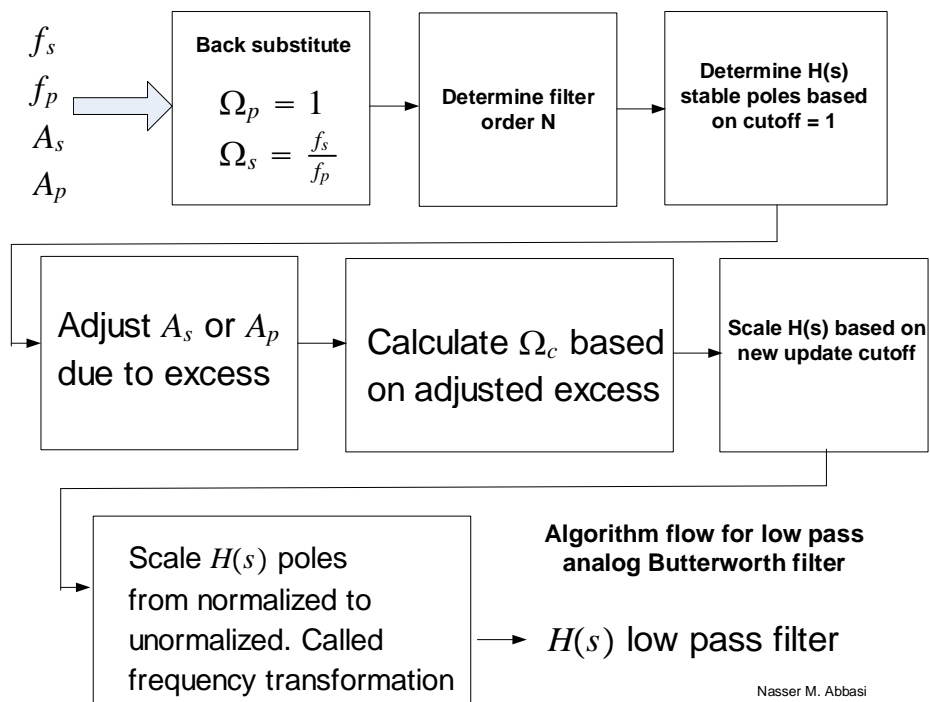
$f_s$
$f_p$
$A_s$
$A_p$

Back substitute

$\Omega_p = 1$
$\Omega_s = \frac{f_s}{f_p}$

Determine filter order N

Determine H(s) stable poles based on cutoff = 1

Adjust $A_s$ or $A_p$ due to excess

Calculate $\Omega_c$ based on adjusted excess

Scale H(s) based on new update cutoff

Scale $H(s)$ poles from normalized to unormalized. Called frequency transformation

Algorithm flow for low pass analog Butterworth filter

$H(s)$ low pass filter

Nasser M. Abbasi